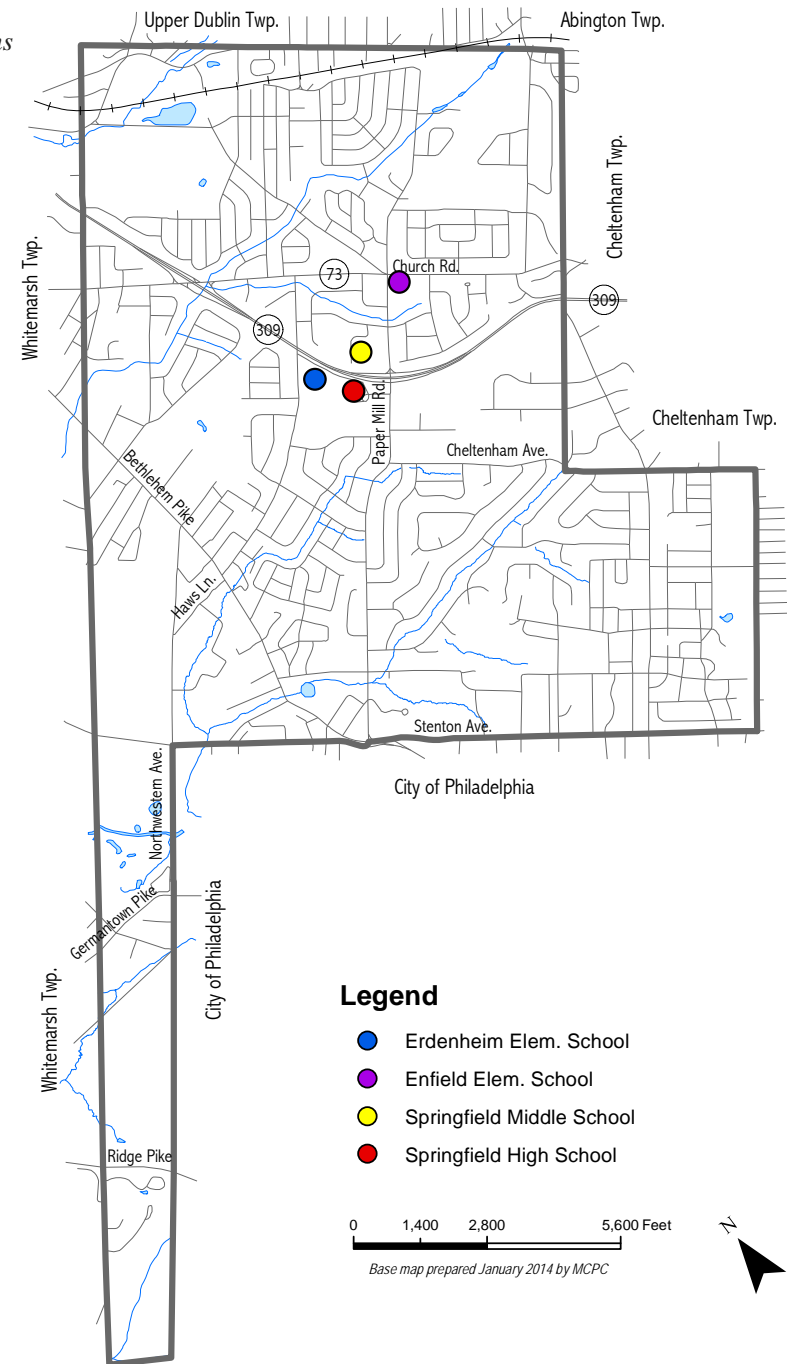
es

Upper Dublin Twp.

Abington Twp.

Cheltenham Twp.

Whitemarsh Twp.

73

Church Rd.

309

309

Paper Mill Rd.

Cheltenham Twp.

Cheltenham Ave.

Bethlehem Pike

Haws Ln.

Stenton Ave.

City of Philadelphia

Northwestern Ave.

Germantown Pike

City of Philadelphia

Whitemarsh Twp.

Ridge Pike

Legend

Erdenheim Elem. School

Enfield Elem. School

Springfield Middle School

Springfield High School

0 1,400 2,800 5,600 Feet

Base map prepared January 2014 by MCPC

N